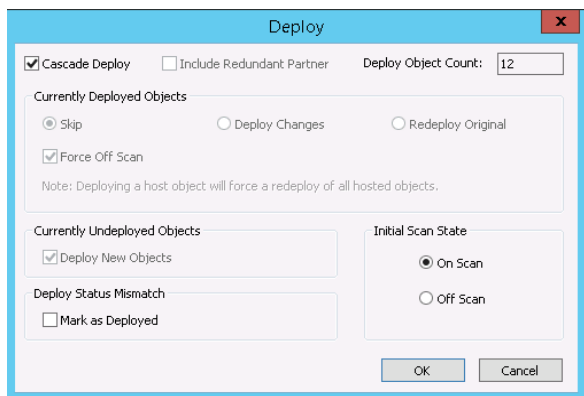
Deploy

Cascade Deploy
Include Redundant Partner
Deploy Object Count: 12

Currently Deployed Objects
Skip
Deploy Changes
Redeploy Original
Force Off Scan
Note: Deploying a host object will force a redeploy of all hosted objects.

Currently Undeployed Objects
Deploy New Objects

Initial Scan State
On Scan
Off Scan

Deploy Status Mismatch
Mark as Deployed

OK
Cancel